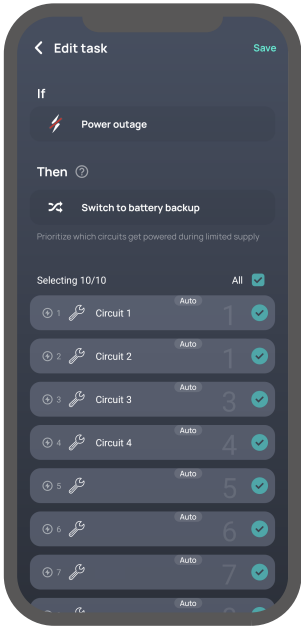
Edit task

Save

If

Power outage

Then

Switch to battery backup

Prioritize which circuits get powered during limited supply

Selecting 10/10

All

1 Circuit 1 Auto 1

2 Circuit 2 Auto 1

3 Circuit 3 Auto 3

4 Circuit 4 Auto 4

5 Auto 5

6 Auto 6

7 Auto 7

Auto